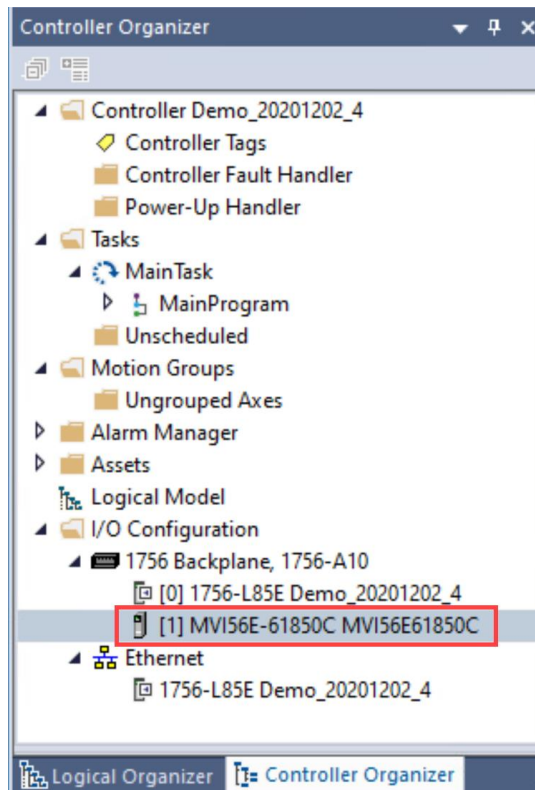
Controller Organizer

Controller Demo_20201202_4
Controller Tags
Controller Fault Handler
Power-Up Handler
Tasks
MainTask
MainProgram
Unscheduled
Motion Groups
Ungrouped Axes
Alarm Manager
Assets
Logical Model
I/O Configuration
1756 Backplane, 1756-A10
[0] 1756-L85E Demo_20201202_4
[1] MVI56E-61850C MVI56E61850C
Ethernet
1756-L85E Demo_20201202_4

Logical Organizer
Controller Organizer